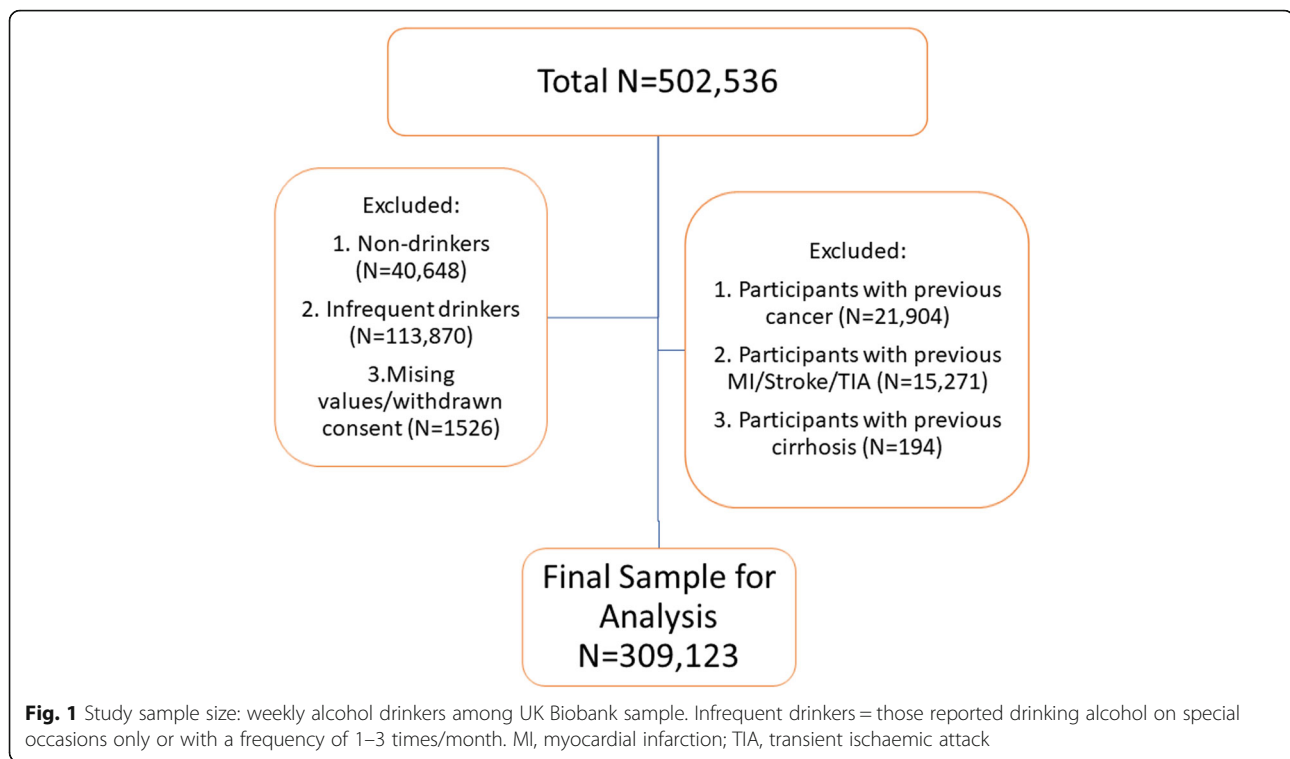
Total N=502,536

Excluded:

1. Non-drinkers (N=40,648)

2. Infrequent drinkers (N=113,870)

3.Mising values/withdrawn consent (N=1526)

Excluded:

1. Participants with previous cancer (N=21,904)

2. Participants with previous MI/Stroke/TIA (N=15,271)

3. Participants with previous cirrhosis (N=194)

Final Sample for Analysis N=309,123

**Fig. 1** Study sample size: weekly alcohol drinkers among UK Biobank sample. Infrequent drinkers = those reported drinking alcohol on special occasions only or with a frequency of 1–3 times/month. MI, myocardial infarction; TIA, transient ischaemic attack